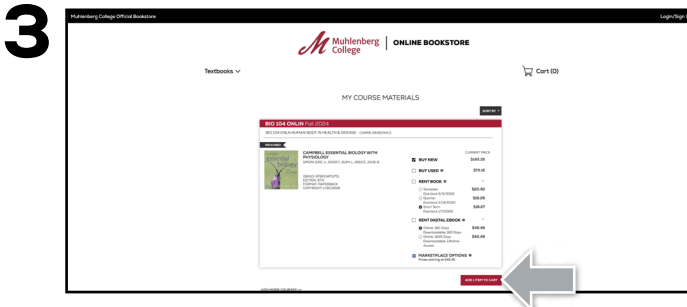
3

Muhlenberg College Official Bookstore

Login/Sign

Muhlenberg College | ONLINE BOOKSTORE

Textbooks

Cart (0)

MY COURSE MATERIALS

SORT BY

BIO 104 ONLIN Fall 2024

BIO 104 ONLIN HUMAN BODY IN HEALTH & DISEASE - CARRIE GRABOWICZ

REQUIRED

CAMPBELL ESSENTIAL BIOLOGY WITH PHYSIOLOGY
SIMON, ERIC J., DICKEY, JEAN L., REECE, JANE B.

ISBN 9780134711546
EDITION: 6TH
FORMAT: PAPERBACK
COPYRIGHT: 2019

| | CURRENT PRICE |
|---|---|
| BUY NEW | \$183.35 |
| BUY USED | \$73.15 |
| RENT BOOK | |
| Semester Due back 8/31/2025 | \$83.90 |
| Quarter Due back 6/28/2025 | \$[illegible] |
| Short Term Due back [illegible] | \$38.27 |
| RENT DIGITAL EBOOK | |
| Online: 180 Days Downloadable: 180 Days | \$46.46 |
| Online: 365 Days Downloadable: Lifetime Access | \$62.46 |
| MARKETPLACE OPTIONS Prices starting at \$48.95 | |

ADD 1 ITEM TO CART

ADD MORE COURSES